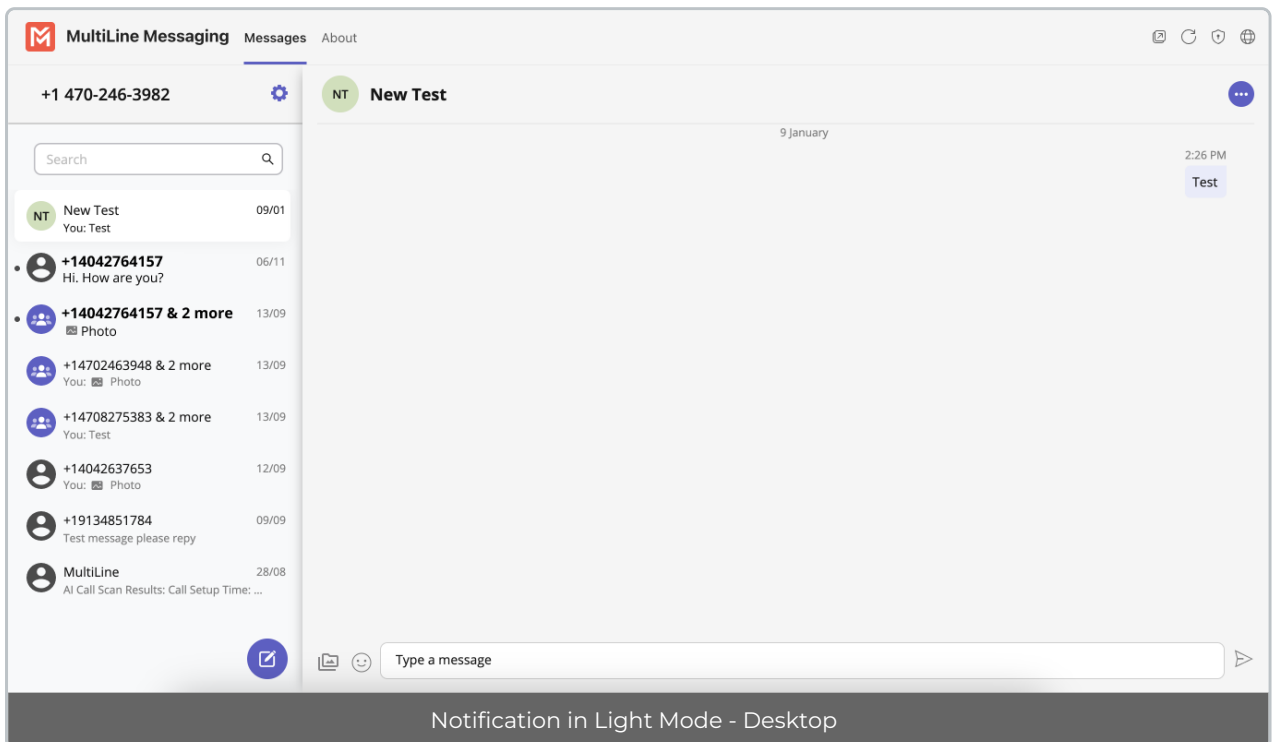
MultiLine Messaging Messages About

+1 470-246-3982

Search

NT New Test 09/01
You: Test

+14042764157 06/11
Hi. How are you?

+14042764157 & 2 more 13/09
Photo

+14702463948 & 2 more 13/09
You: Photo

+14708275383 & 2 more 13/09
You: Test

+14042637653 12/09
You: Photo

+19134851784 09/09
Test message please repy

MultiLine 28/08
AI Call Scan Results: Call Setup Time: ...

NT New Test

9 January

2:26 PM
Test

Type a message

Notification in Light Mode - Desktop